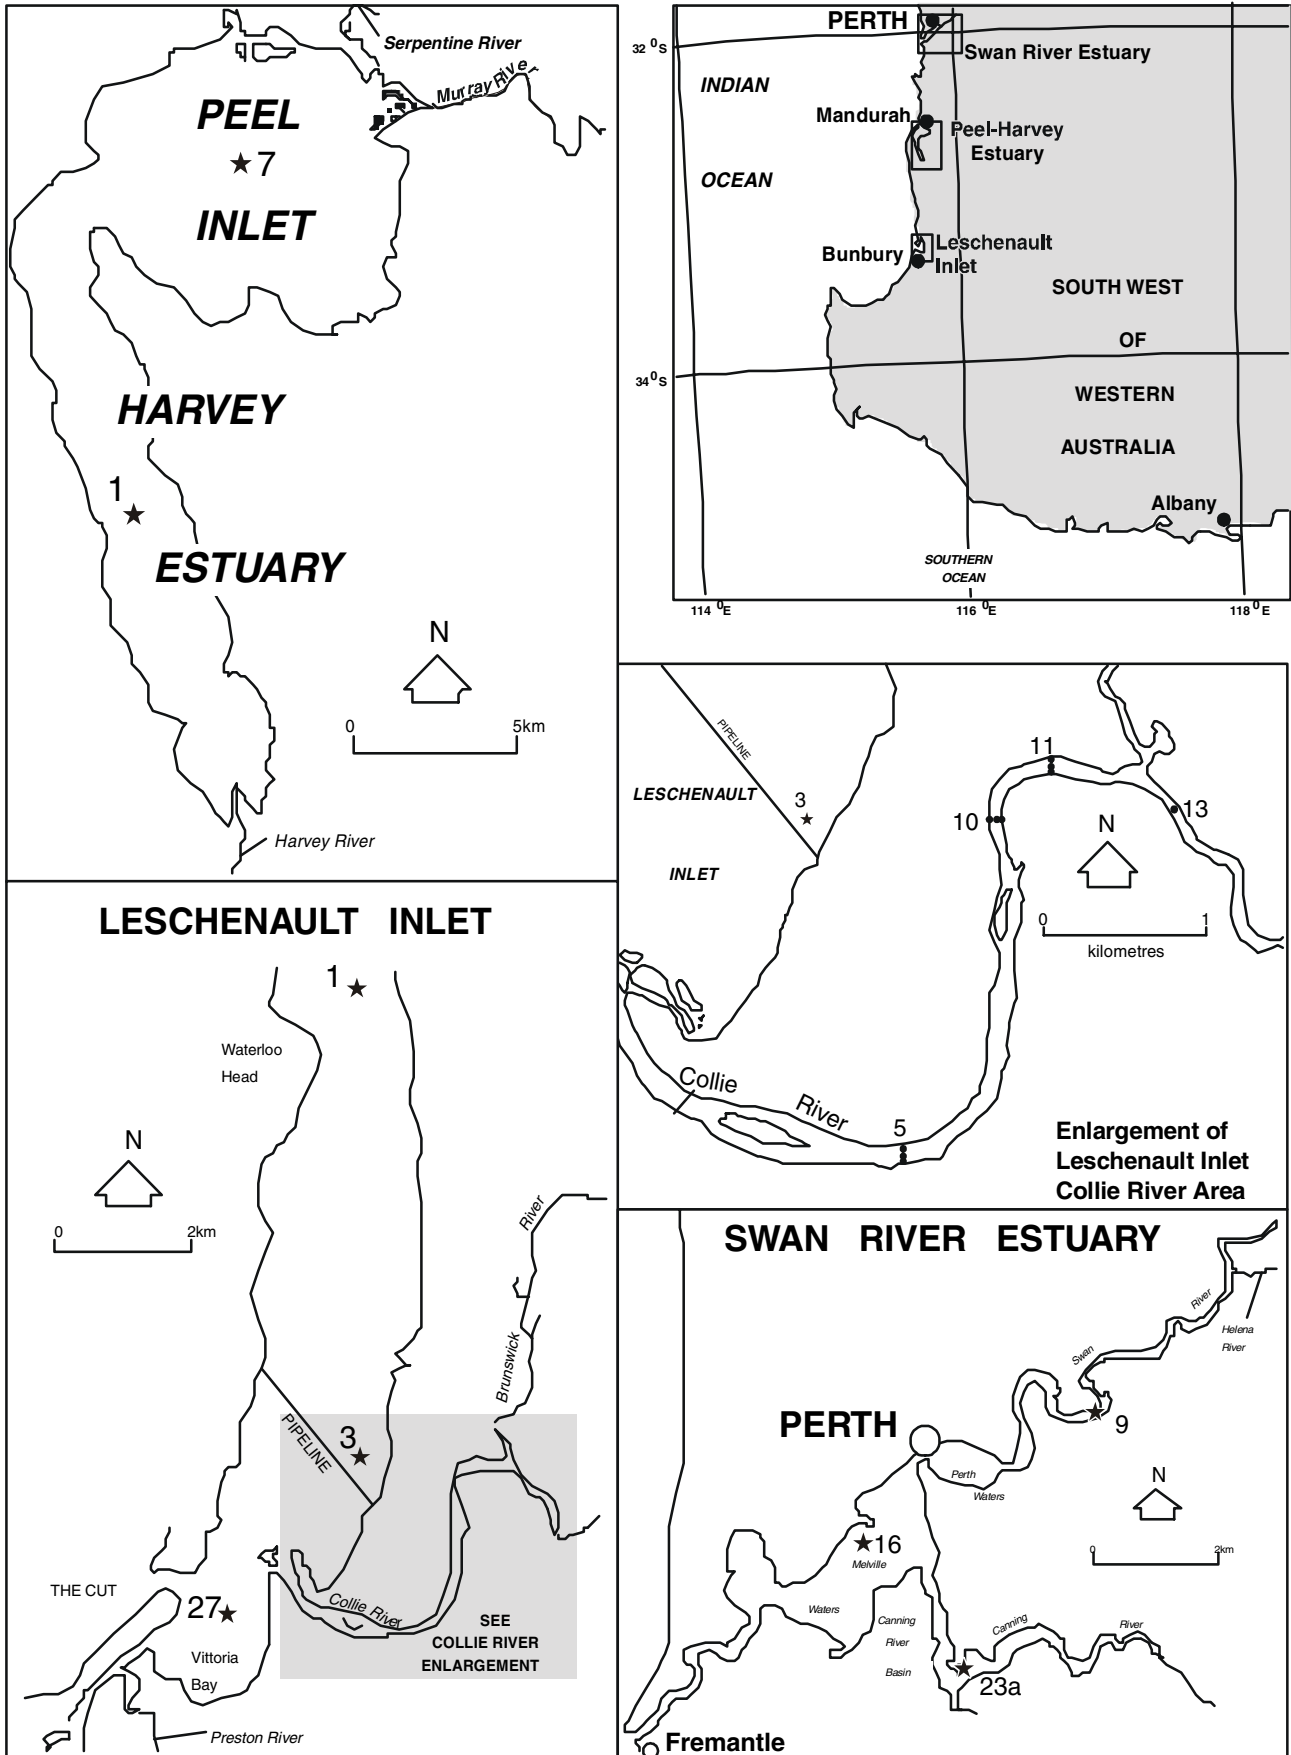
Serpentine River
Murray River
PEEL
★7
INLET
HARVEY
1★
ESTUARY
N
0 5km
Harvey River

PERTH
$32^0$S
Swan River Estuary
INDIAN
OCEAN
Mandurah
Peel-Harvey Estuary
Bunbury
Leschenault Inlet
SOUTH WEST
OF
WESTERN
AUSTRALIA
$34^0$S
Albany
SOUTHERN OCEAN
$114^0$E
$116^0$E
$118^0$E

PIPELINE
LESCHENAULT
3★
INLET
11
10
13
N
0 1
kilometres
Collie
River
5
Enlargement of Leschenault Inlet Collie River Area

LESCHENAULT INLET
1★
Waterloo Head
N
0 2km
River
Brunswick
PIPELINE
3★
THE CUT
27★
Collie River
SEE COLLIE RIVER ENLARGEMENT
Vittoria Bay
Preston River

SWAN RIVER ESTUARY
River
Swan
Helena River
PERTH
9
Perth Waters
N
0 2km
★16
Melville
Waters
Canning River Basin
Canning
River
23a
Fremantle